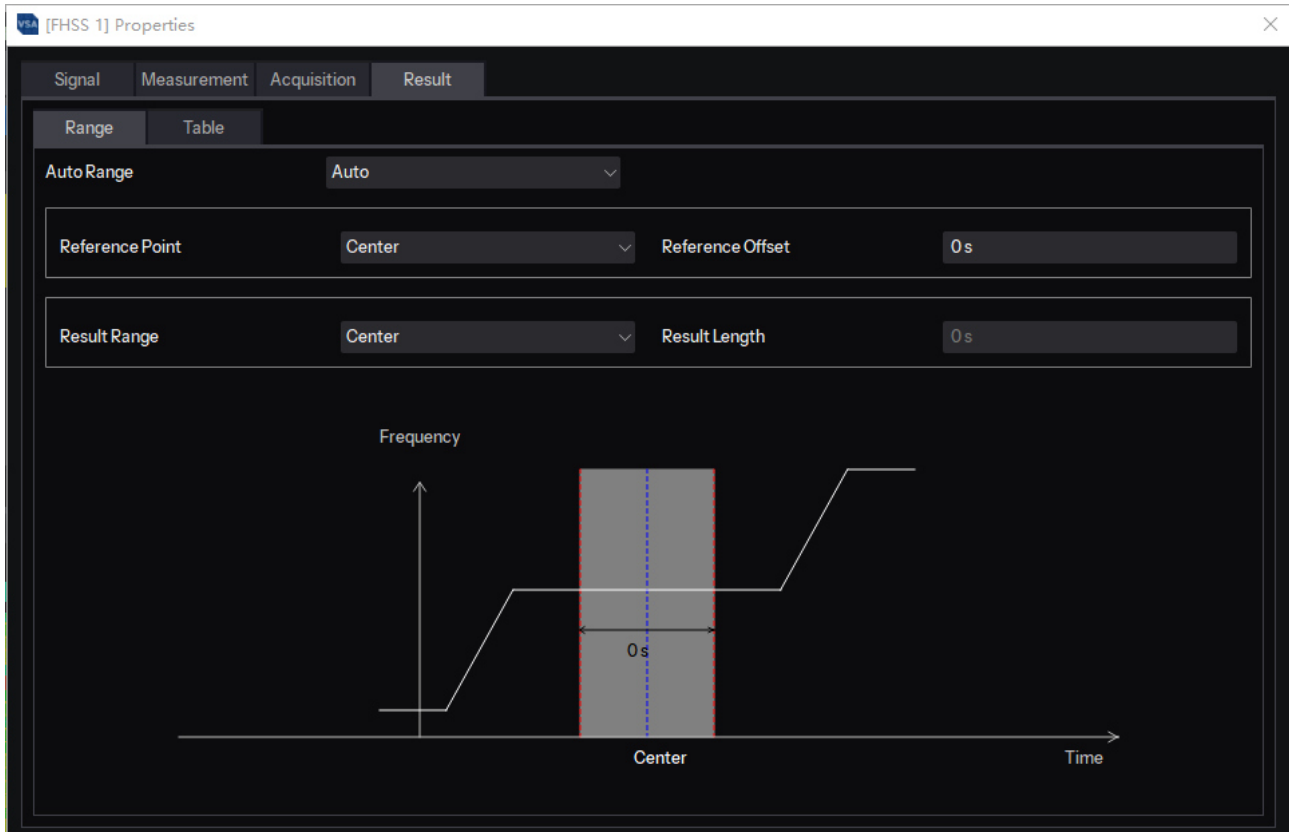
VSA [FHSS 1] Properties

Signal Measurement Acquisition Result

Range Table

Auto Range Auto

Reference Point Center Reference Offset 0 s

Result Range Center Result Length 0 s

Frequency

0 s

Center

Time